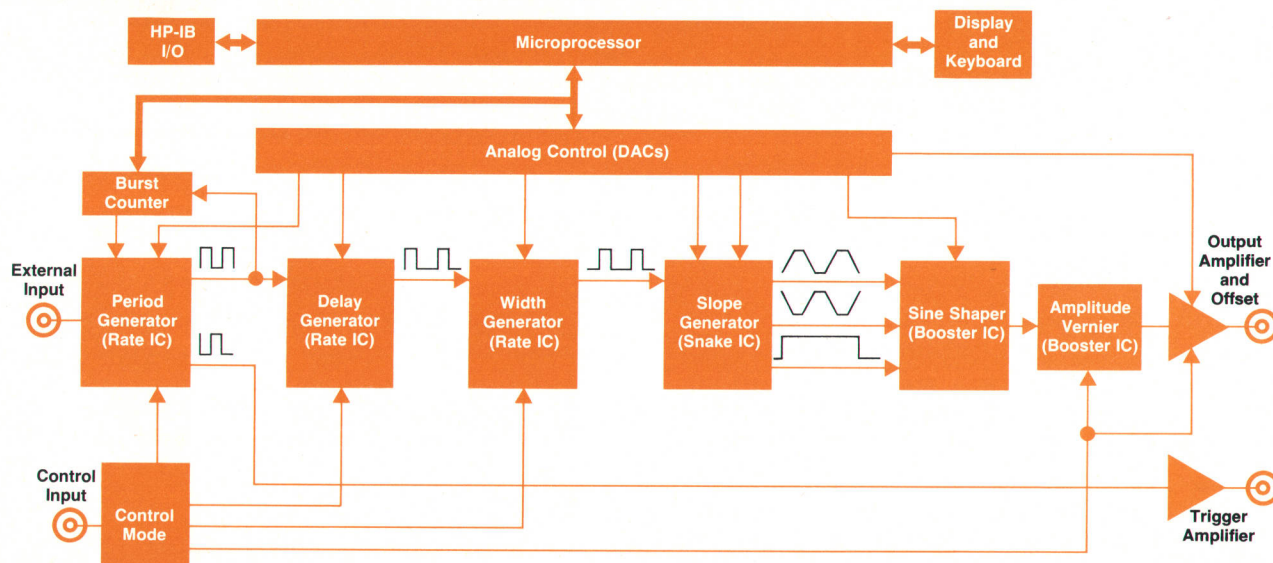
HP-IB I/O

Microprocessor

Display and Keyboard

Analog Control (DACs)

Burst Counter

External Input

Period Generator (Rate IC)

Delay Generator (Rate IC)

Width Generator (Rate IC)

Slope Generator (Snake IC)

Sine Shaper (Booster IC)

Amplitude Vernier (Booster IC)

Output Amplifier and Offset

Control Input

Control Mode

Trigger Amplifier